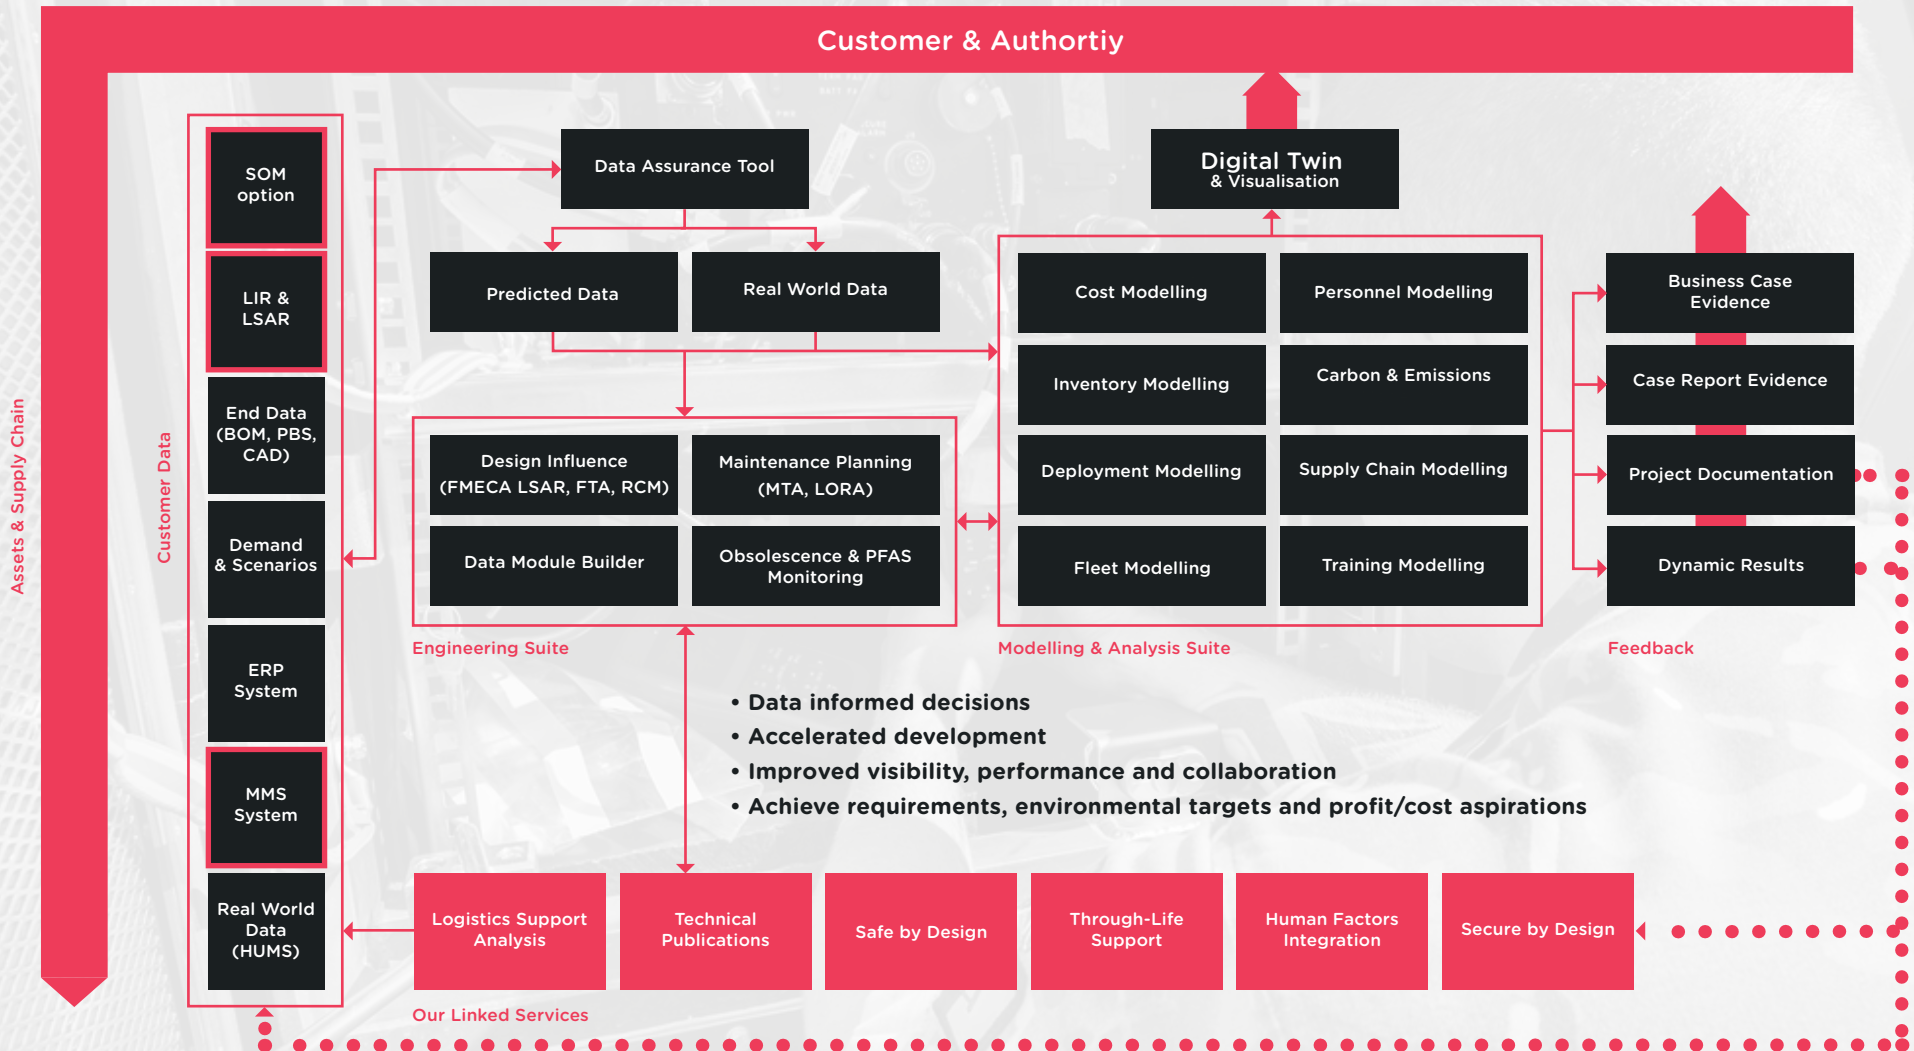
Customer & Authortiy

Assets & Supply Chain

Customer Data

SOM option

LIR & LSAR

End Data (BOM, PBS, CAD)

Demand & Scenarios

ERP System

MMS System

Real World Data (HUMS)

Data Assurance Tool

Predicted Data

Real World Data

Design Influence (FMECA LSAR, FTA, RCM)

Maintenance Planning (MTA, LORA)

Data Module Builder

Obsolescence & PFAS Monitoring

Engineering Suite

Digital Twin & Visualisation

Cost Modelling

Personnel Modelling

Inventory Modelling

Carbon & Emissions

Deployment Modelling

Supply Chain Modelling

Fleet Modelling

Training Modelling

Modelling & Analysis Suite

Business Case Evidence

Case Report Evidence

Project Documentation

Dynamic Results

Feedback

• Data informed decisions
• Accelerated development
• Improved visibility, performance and collaboration
• Achieve requirements, environmental targets and profit/cost aspirations

Logistics Support Analysis

Technical Publications

Safe by Design

Through-Life Support

Human Factors Integration

Secure by Design

Our Linked Services